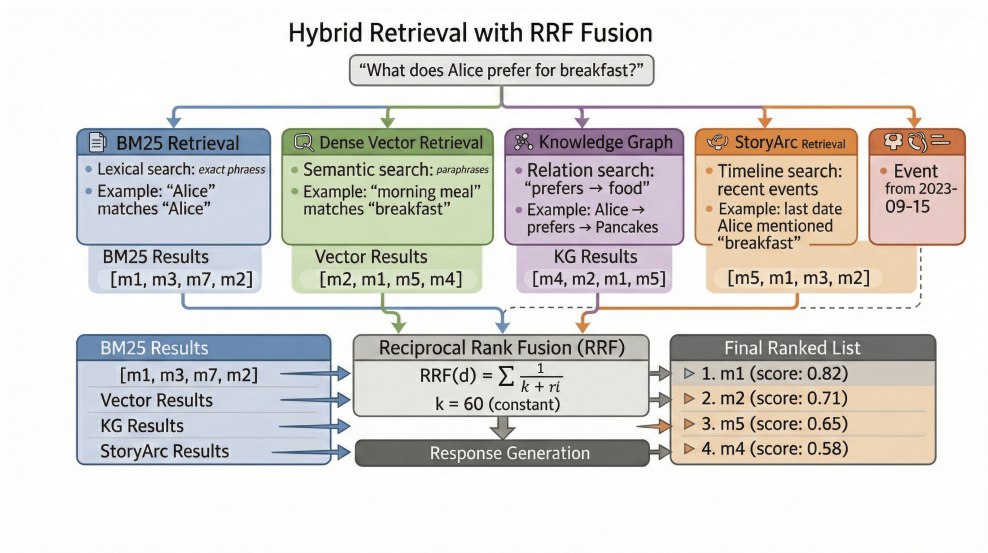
Hybrid Retrieval with RRF Fusion

"What does Alice prefer for breakfast?"

BM25 Retrieval
• Lexical search: exact phraess
• Example: "Alice" matches "Alice"

BM25 Results
[m1, m3, m7, m2]

Dense Vector Retrieval
• Semantic search: paraphrases
• Example: "morning meal" matches "breakfast"

Vector Results
[m2, m1, m5, m4]

Knowledge Graph
• Relation search: "prefers → food"
• Example: Alice → prefers → Pancakes

KG Results
[m4, m2, m1, m5]

StoryArc Retrieval
• Timeline search: recent events
• Example: last date Alice mentioned "breakfast"

• Event from 2023-09-15

[m5, m1, m3, m2]

BM25 Results
[m1, m3, m7, m2]
Vector Results
KG Results
StoryArc Results

Reciprocal Rank Fusion (RRF)
RRF(d) = $\sum \frac{1}{k + ri}$
k = 60 (constant)

Response Generation

Final Ranked List
▷ 1. m1 (score: 0.82)
▷ 2. m2 (score: 0.71)
▷ 3. m5 (score: 0.65)
▷ 4. m4 (score: 0.58)